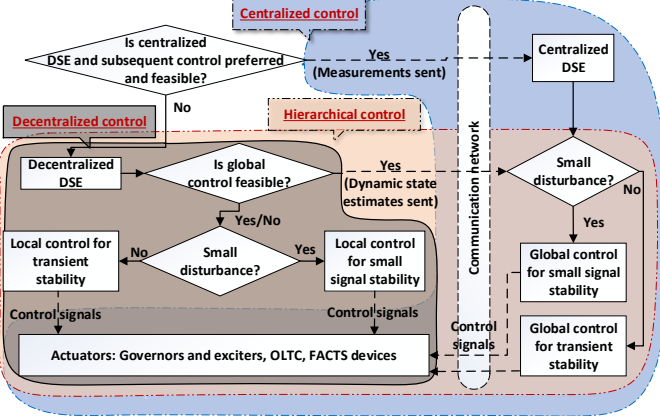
Centralized control

Is centralized DSE and subsequent control preferred and feasible?

Yes (Measurements sent)

Centralized DSE

No

Decentralized control

Hierarchical control

Communication network

Decentralized DSE

Is global control feasible?

Yes (Dynamic state estimates sent)

Small disturbance?

No

Yes/No

Yes

Local control for transient stability

No

Small disturbance?

Yes

Local control for small signal stability

Global control for small signal stability

Control signals

Control signals

Control signals

Global control for transient stability

Actuators: Governors and exciters, OLTC, FACTS devices